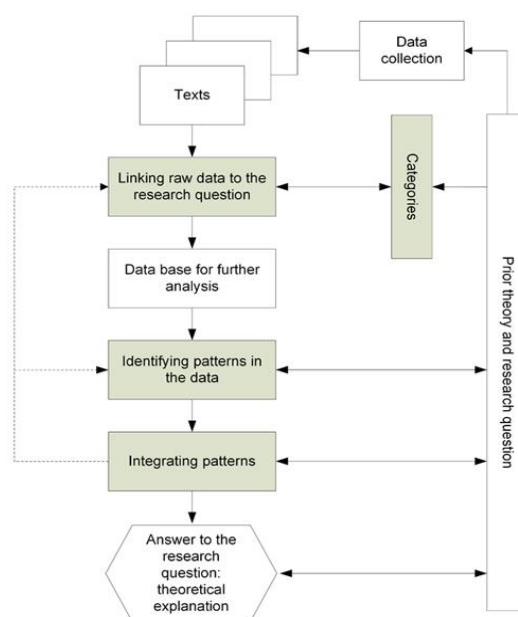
Data collection

Texts

Categories

Linking raw data to the research question

Data base for further analysis

Identifying patterns in the data

Integrating patterns

Answer to the research question: theoretical explanation

Prior theory and research question